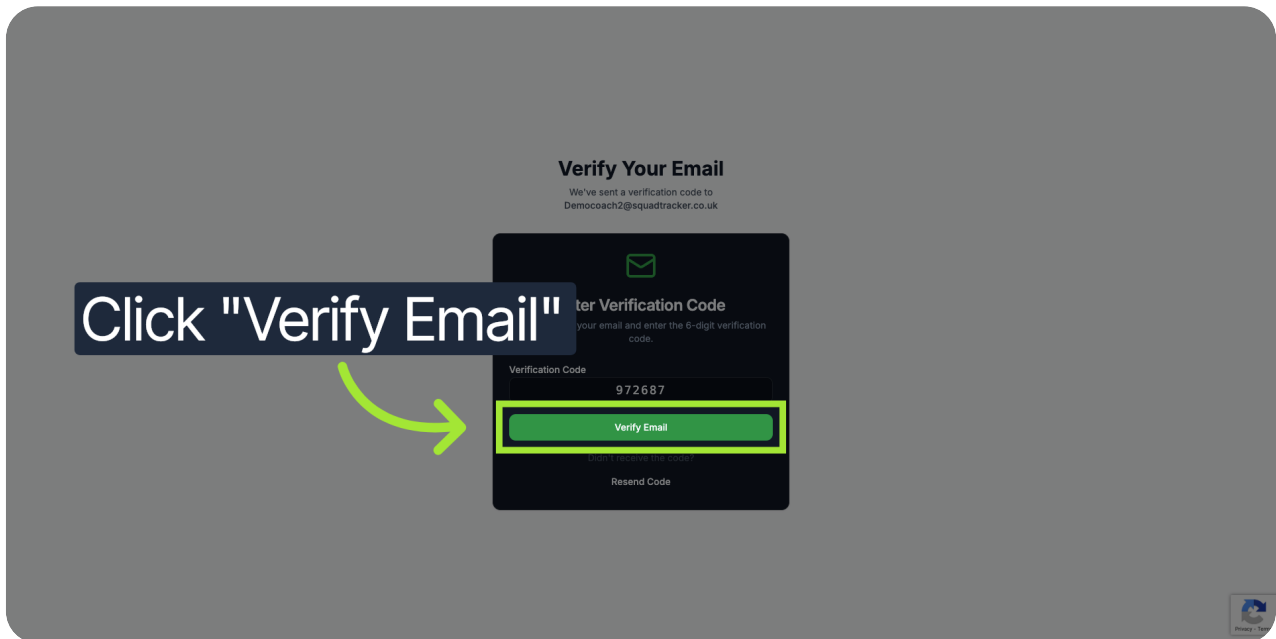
Verify Your Email

We've sent a verification code to Democoach2@squadtracker.co.uk

Click "Verify Email"

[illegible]ter Verification Code

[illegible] your email and enter the 6-digit verification code.

Verification Code

972687

Verify Email

Didn't receive the code?

Resend Code

Privacy - Terms